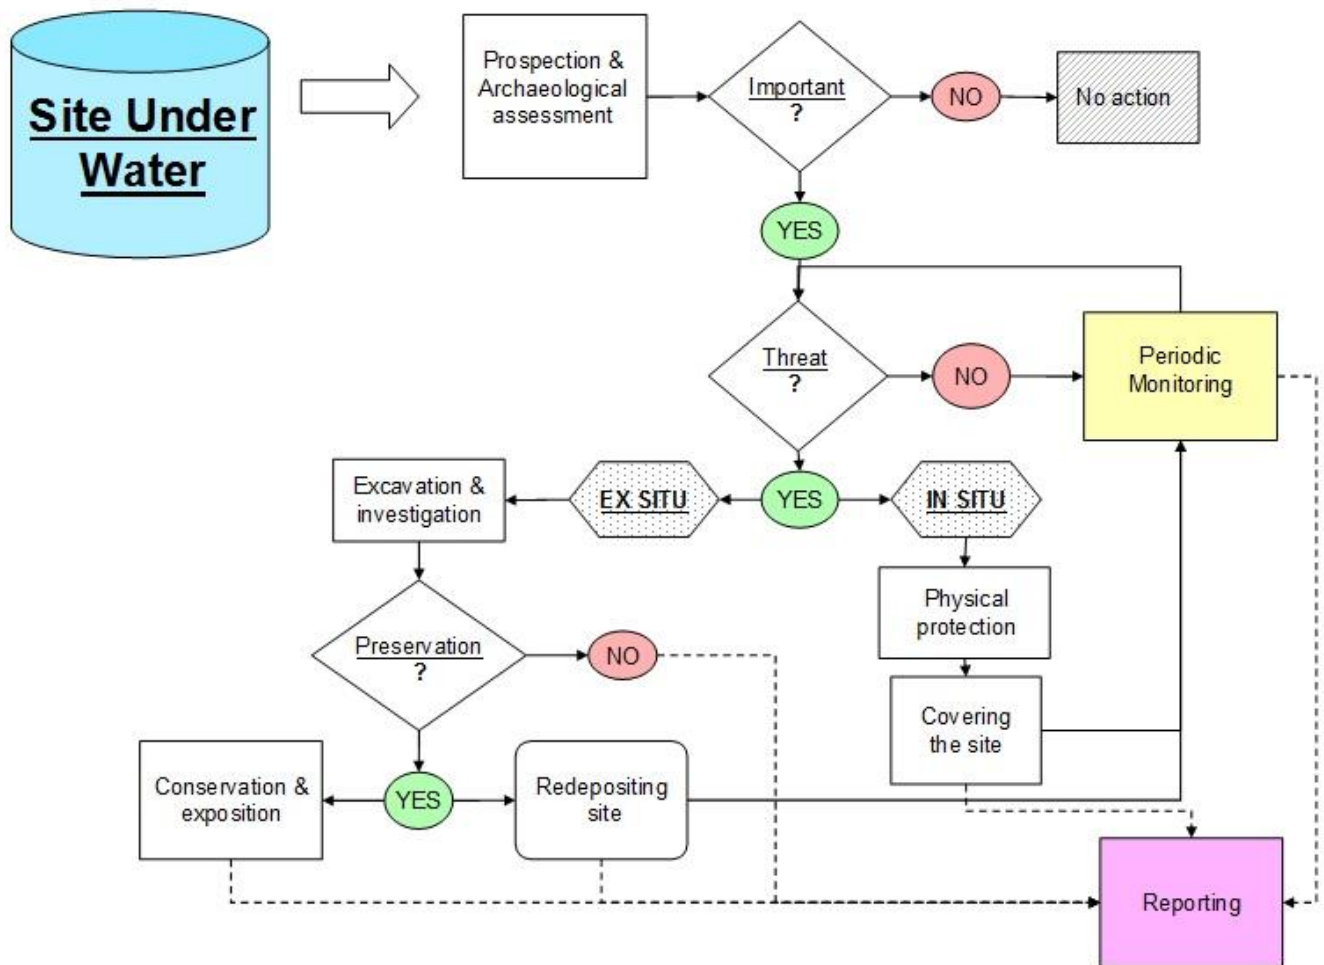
Site Under Water

Prospection & Archaeological assessment

Important ?

NO

No action

YES

Threat ?

NO

Periodic Monitoring

Excavation & investigation

EX SITU

YES

IN SITU

Physical protection

Covering the site

Preservation ?

NO

Conservation & exposition

YES

Redepositing site

Reporting